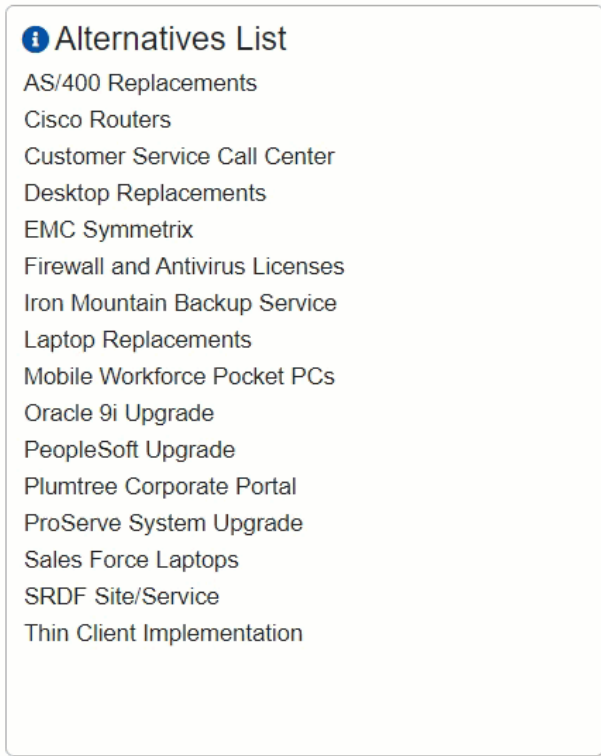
Alternatives List

AS/400 Replacements
Cisco Routers
Customer Service Call Center
Desktop Replacements
EMC Symmetrix
Firewall and Antivirus Licenses
Iron Mountain Backup Service
Laptop Replacements
Mobile Workforce Pocket PCs
Oracle 9i Upgrade
PeopleSoft Upgrade
Plumtree Corporate Portal
ProServe System Upgrade
Sales Force Laptops
SRDF Site/Service
Thin Client Implementation